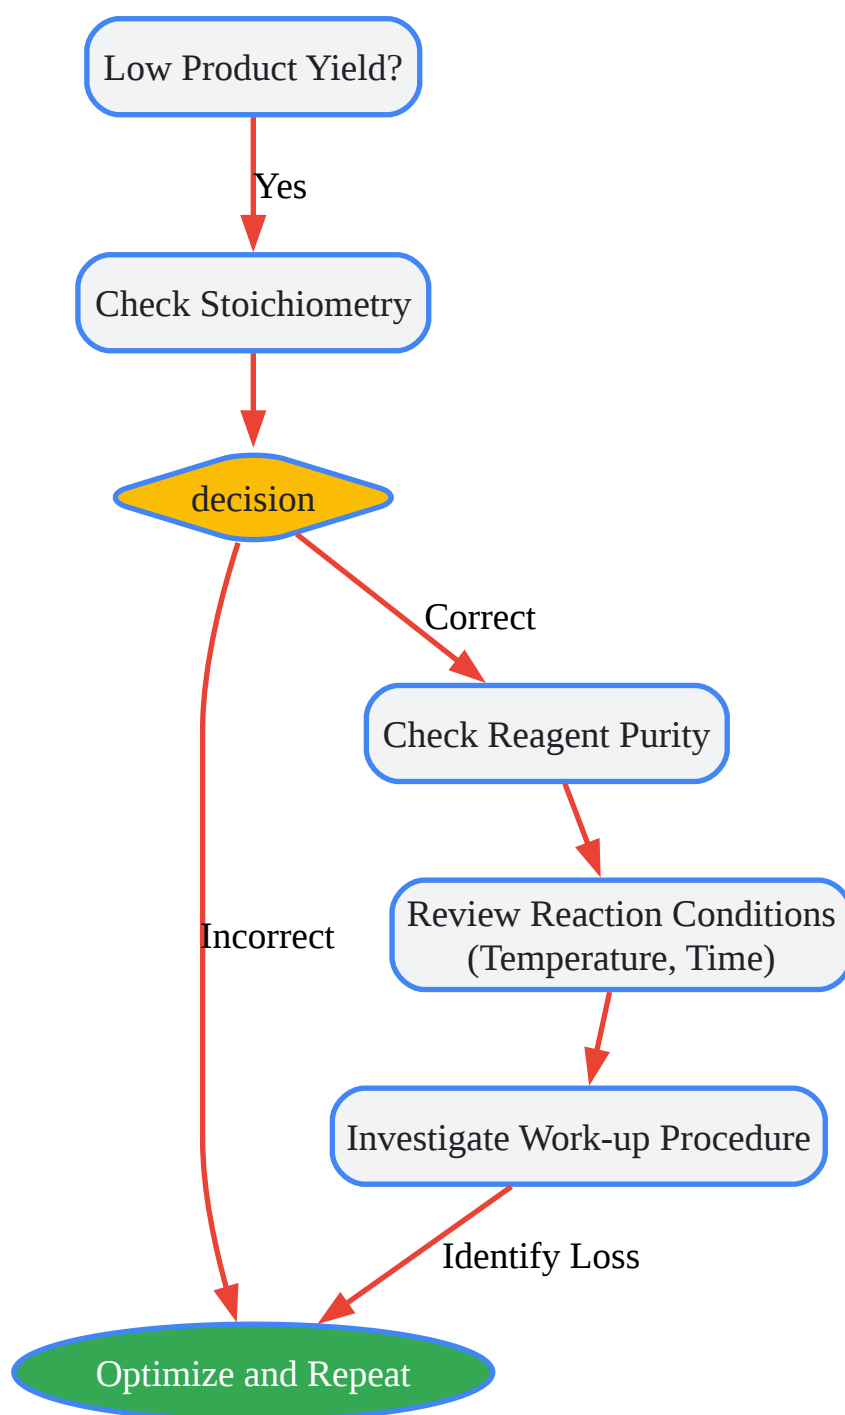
Low Product Yield?

Yes

Check Stoichiometry

decision

Correct

Check Reagent Purity

Review Reaction Conditions (Temperature, Time)

Incorrect

Investigate Work-up Procedure

Identify Loss

Optimize and Repeat